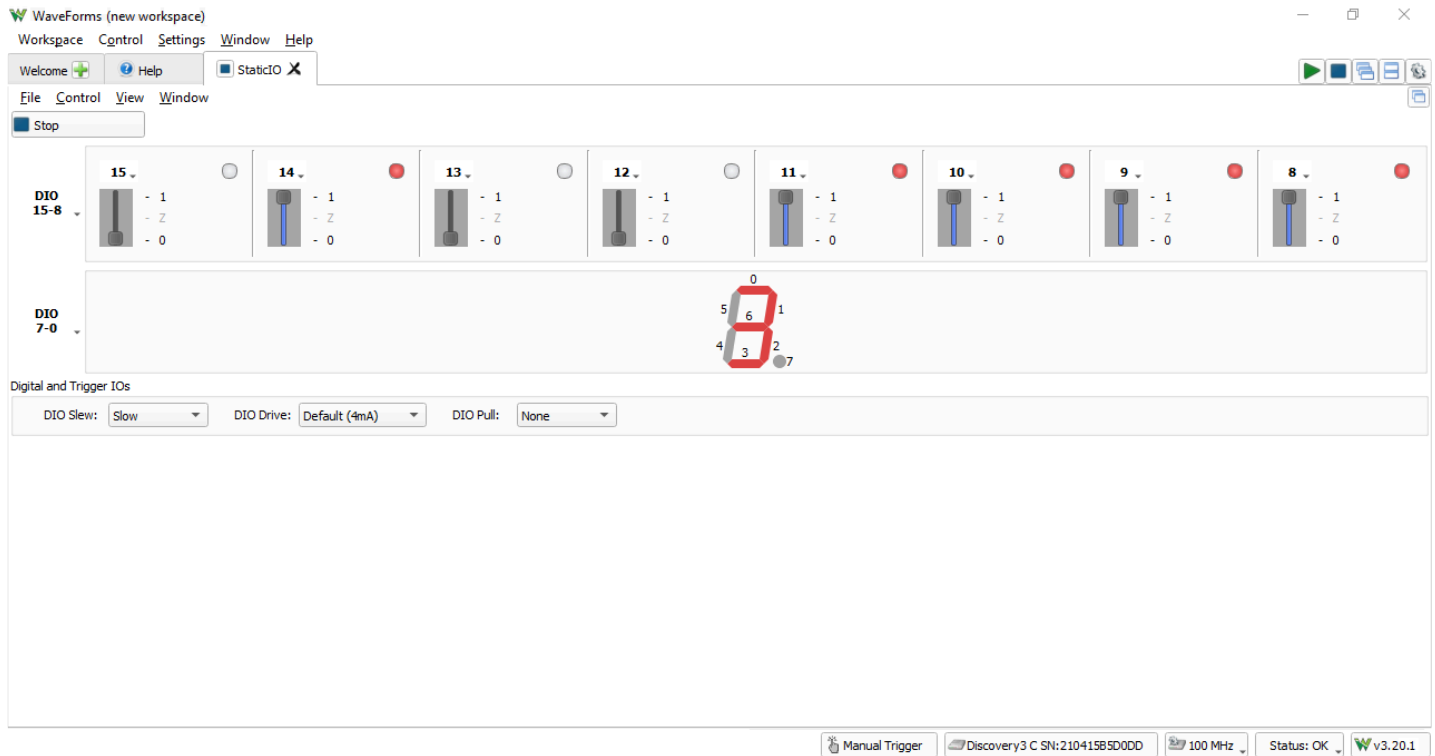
WaveForms (new workspace)

Workspace Control Settings Window Help

Welcome Help StaticIO

File Control View Window

Stop

DIO 15-8

15 - 1 - Z - 0
14 - 1 - Z - 0
13 - 1 - Z - 0
12 - 1 - Z - 0
11 - 1 - Z - 0
10 - 1 - Z - 0
9 - 1 - Z - 0
8 - 1 - Z - 0

DIO 7-0

0
5 1
6
4 2
3 7

Digital and Trigger IOs

DIO Slew: Slow DIO Drive: Default (4mA) DIO Pull: None

Manual Trigger Discovery3 C SN:210415B5D0DD 100 MHz Status: OK v3.20.1